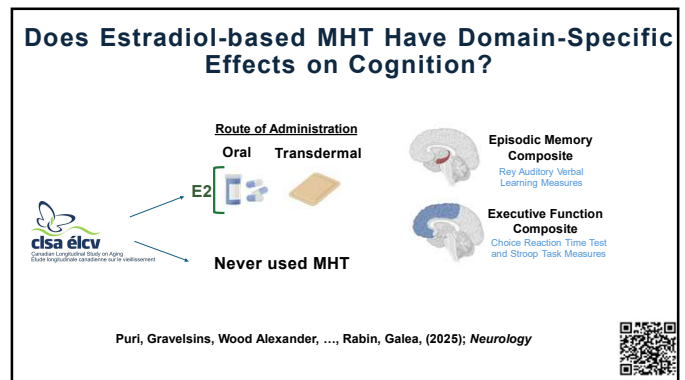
Does Estradiol-based MHT Have Domain-Specific Effects on Cognition?

Route of Administration

Oral Transdermal

E2

clsa élcv
Canadian Longitudinal Study on Aging
Étude longitudinale canadienne sur le vieillissement

Never used MHT

Episodic Memory Composite
Rey Auditory Verbal Learning Measures

Executive Function Composite
Choice Reaction Time Test and Stroop Task Measures

Puri, Gravelsins, Wood Alexander, …, Rabin, Galea, (2025); *Neurology*